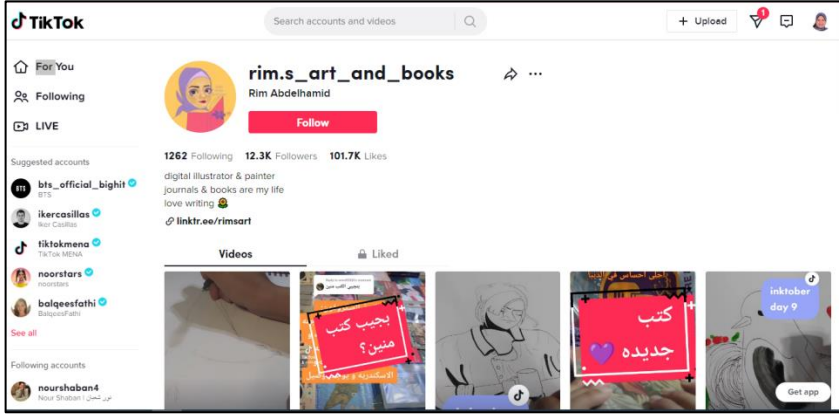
TikTok

Search accounts and videos

+ Upload

1

For You

Following

LIVE

Suggested accounts

bts_official_bighit
BTS

ikercasillas
Iker Casillas

tiktokmena
TikTok MENA

noorstars
noorstars

balqeesfathi
BalqeesFathi

See all

Following accounts

nourshaban4
Nour Shaban | نور شعبان

rim.s_art_and_books

Rim Abdelhamid

Follow

1262 Following 12.3K Followers 101.7K Likes

digital illustrator & painter
journals & books are my life
love writing

linktr.ee/rimsart

Videos

Liked

بجيب كتب منين؟

كتب جديده

inktober day 9

Get app